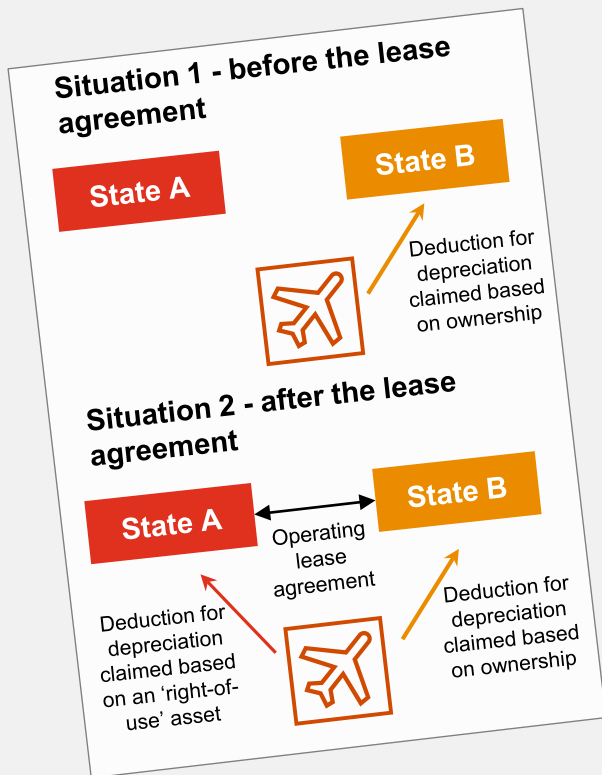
Situation 1 - before the lease agreement

State A

State B

Deduction for depreciation claimed based on ownership

Situation 2 - after the lease agreement

State A

State B

Operating lease agreement

Deduction for depreciation claimed based on an 'right-of-use' asset

Deduction for depreciation claimed based on ownership